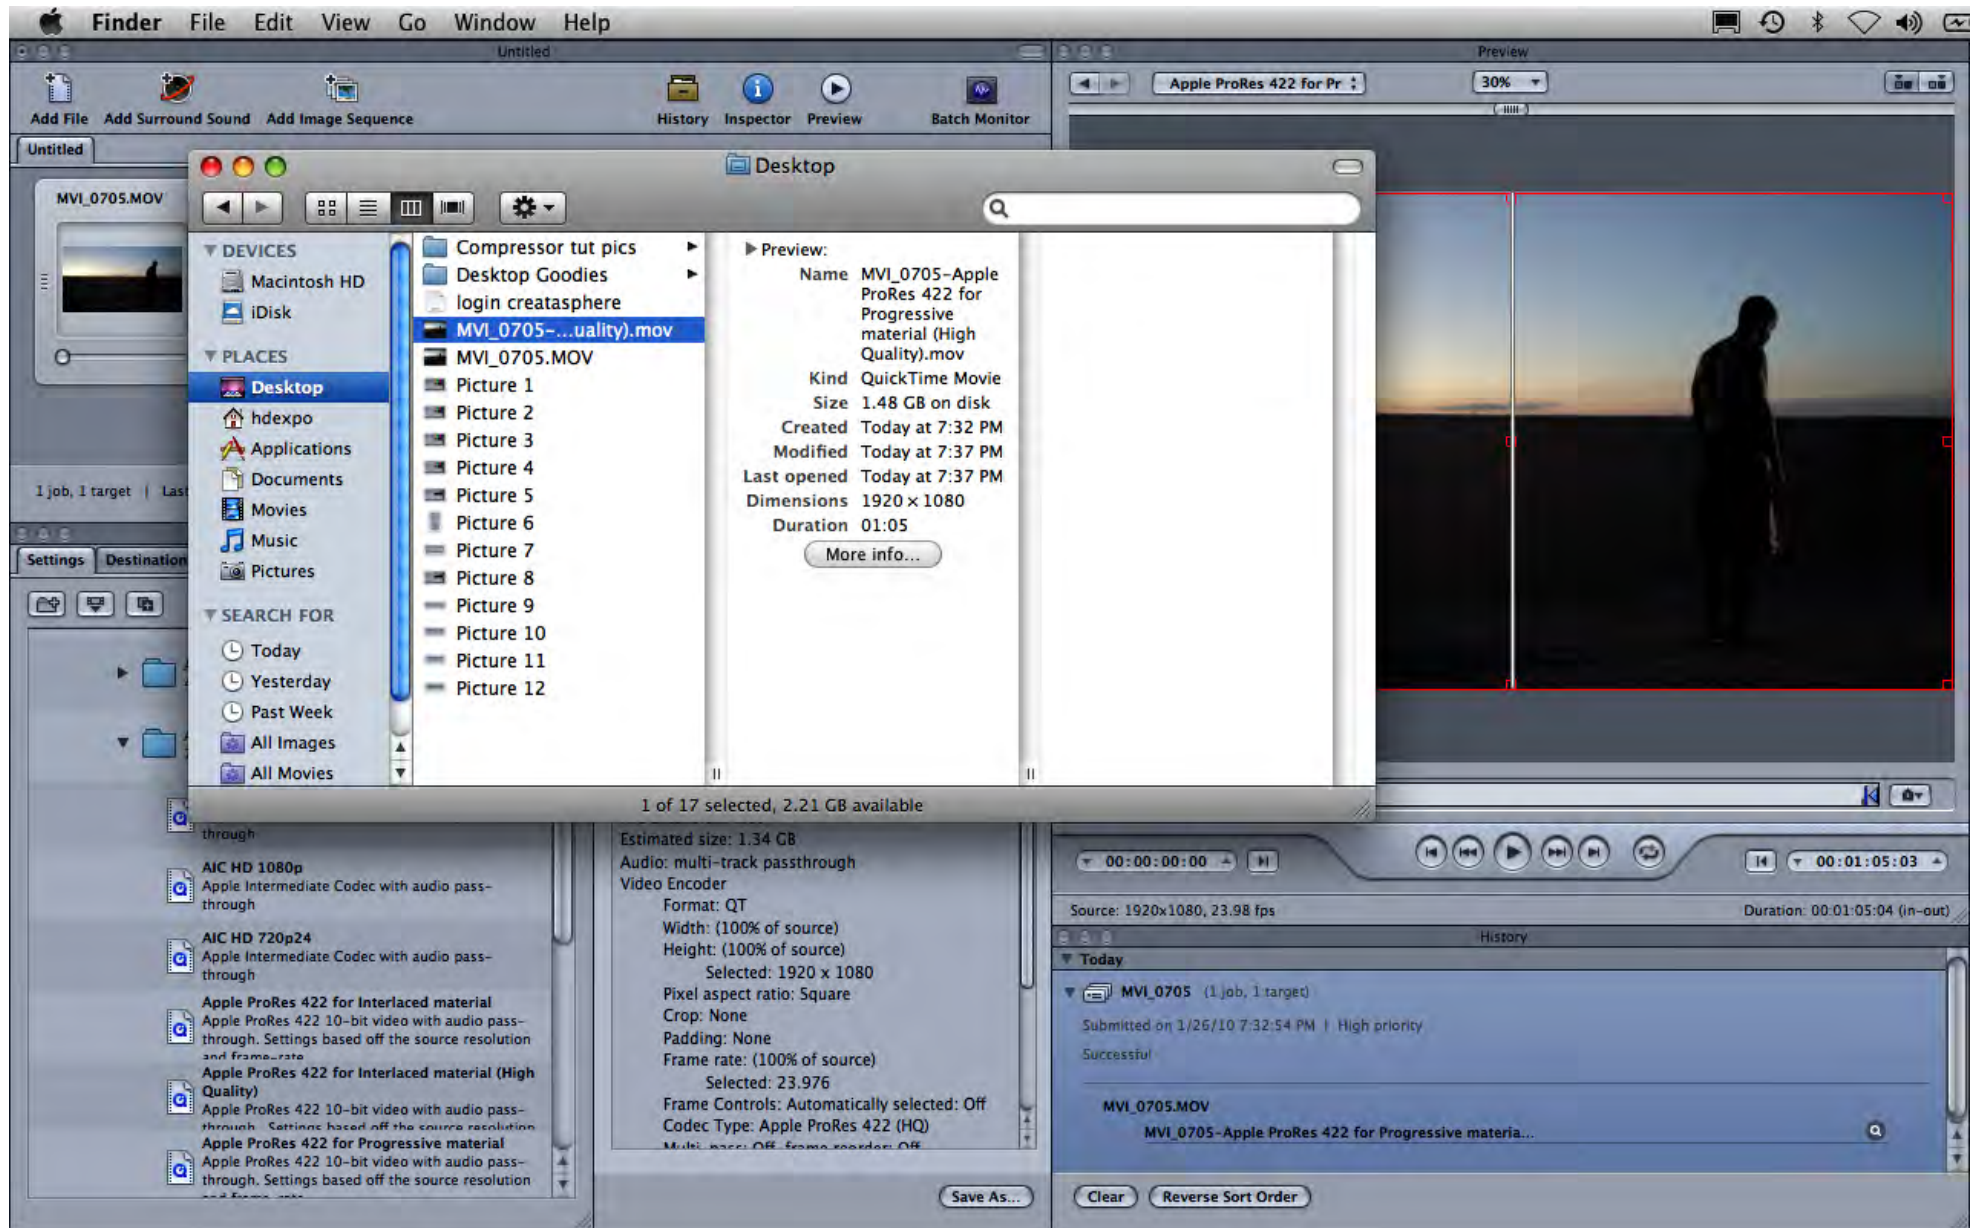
Finder File Edit View Go Window Help

Untitled

Add File Add Surround Sound Add Image Sequence History Inspector Preview Batch Monitor

Untitled

MVI_0705.MOV

1 job, 1 target | Last

Settings Destination

Desktop

DEVICES
Macintosh HD
iDisk
PLACES
Desktop
hdexpo
Applications
Documents
Movies
Music
Pictures
SEARCH FOR
Today
Yesterday
Past Week
All Images
All Movies

Compressor tut pics
Desktop Goodies
login createasphere
MVI_0705-...uality).mov
MVI_0705.MOV
Picture 1
Picture 2
Picture 3
Picture 4
Picture 5
Picture 6
Picture 7
Picture 8
Picture 9
Picture 10
Picture 11
Picture 12

Preview:
Name MVI_0705-Apple ProRes 422 for Progressive material (High Quality).mov
Kind QuickTime Movie
Size 1.48 GB on disk
Created Today at 7:32 PM
Modified Today at 7:37 PM
Last opened Today at 7:37 PM
Dimensions 1920 × 1080
Duration 01:05
More info...

1 of 17 selected, 2.21 GB available

through
AIC HD 1080p
Apple Intermediate Codec with audio pass-through
AIC HD 720p24
Apple Intermediate Codec with audio pass-through
Apple ProRes 422 for Interlaced material
Apple ProRes 422 10-bit video with audio pass-through. Settings based off the source resolution and frame-rate
Apple ProRes 422 for Interlaced material (High Quality)
Apple ProRes 422 10-bit video with audio pass-through. Settings based off the source resolution
Apple ProRes 422 for Progressive material
Apple ProRes 422 10-bit video with audio pass-through. Settings based off the source resolution and frame-rate

Estimated size: 1.34 GB
Audio: multi-track passthrough
Video Encoder
Format: QT
Width: (100% of source)
Height: (100% of source)
Selected: 1920 x 1080
Pixel aspect ratio: Square
Crop: None
Padding: None
Frame rate: (100% of source)
Selected: 23.976
Frame Controls: Automatically selected: Off
Codec Type: Apple ProRes 422 (HQ)
Multi-pass: Off, frame reorder: Off

Save As...

Preview
Apple ProRes 422 for Pr 30%

00:00:00:00 00:01:05:03
Source: 1920x1080, 23.98 fps Duration: 00:01:05:04 (in-out)

History
Today
MVI_0705 (1 job, 1 target)
Submitted on 1/26/10 7:32:54 PM | High priority
Successful
MVI_0705.MOV
MVI_0705-Apple ProRes 422 for Progressive materia...

Clear Reverse Sort Order